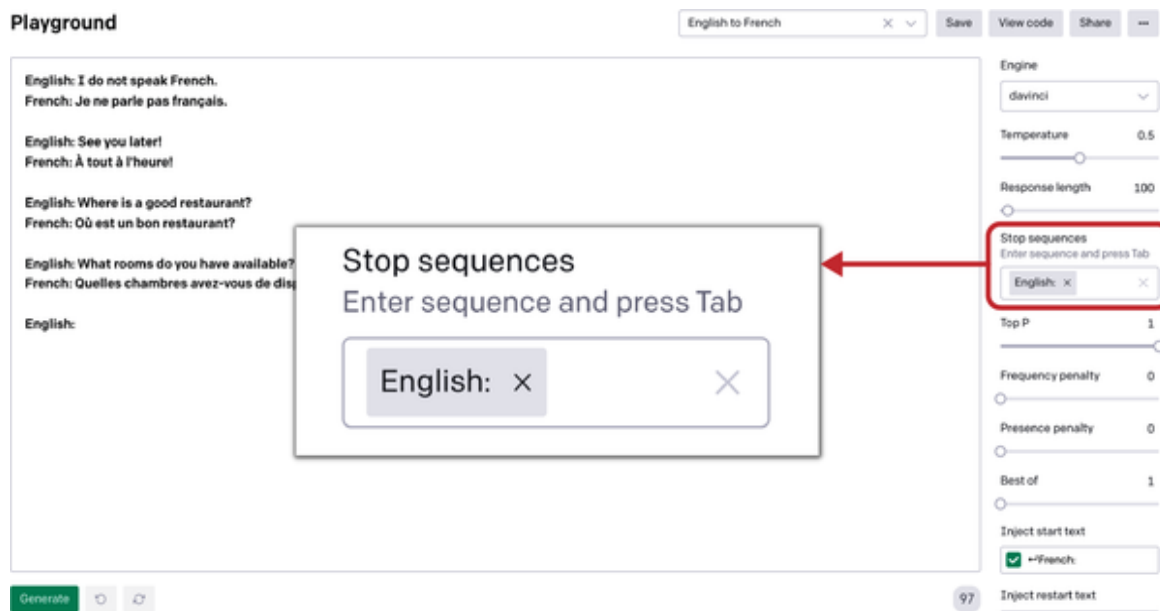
Playground

English to French

Save View code Share ···

English: I do not speak French.
French: Je ne parle pas français.

English: See you later!
French: À tout à l'heure!

English: Where is a good restaurant?
French: Où est un bon restaurant?

English: What rooms do you have available?
French: Quelles chambres avez-vous de disp

English:

Stop sequences
Enter sequence and press Tab

English: ×

Engine
davinci

Temperature 0.5

Response length 100

Stop sequences
Enter sequence and press Tab
English: ×

Top P 1

Frequency penalty 0

Presence penalty 0

Best of 1

Inject start text
↵French:

Inject restart text

Generate

97